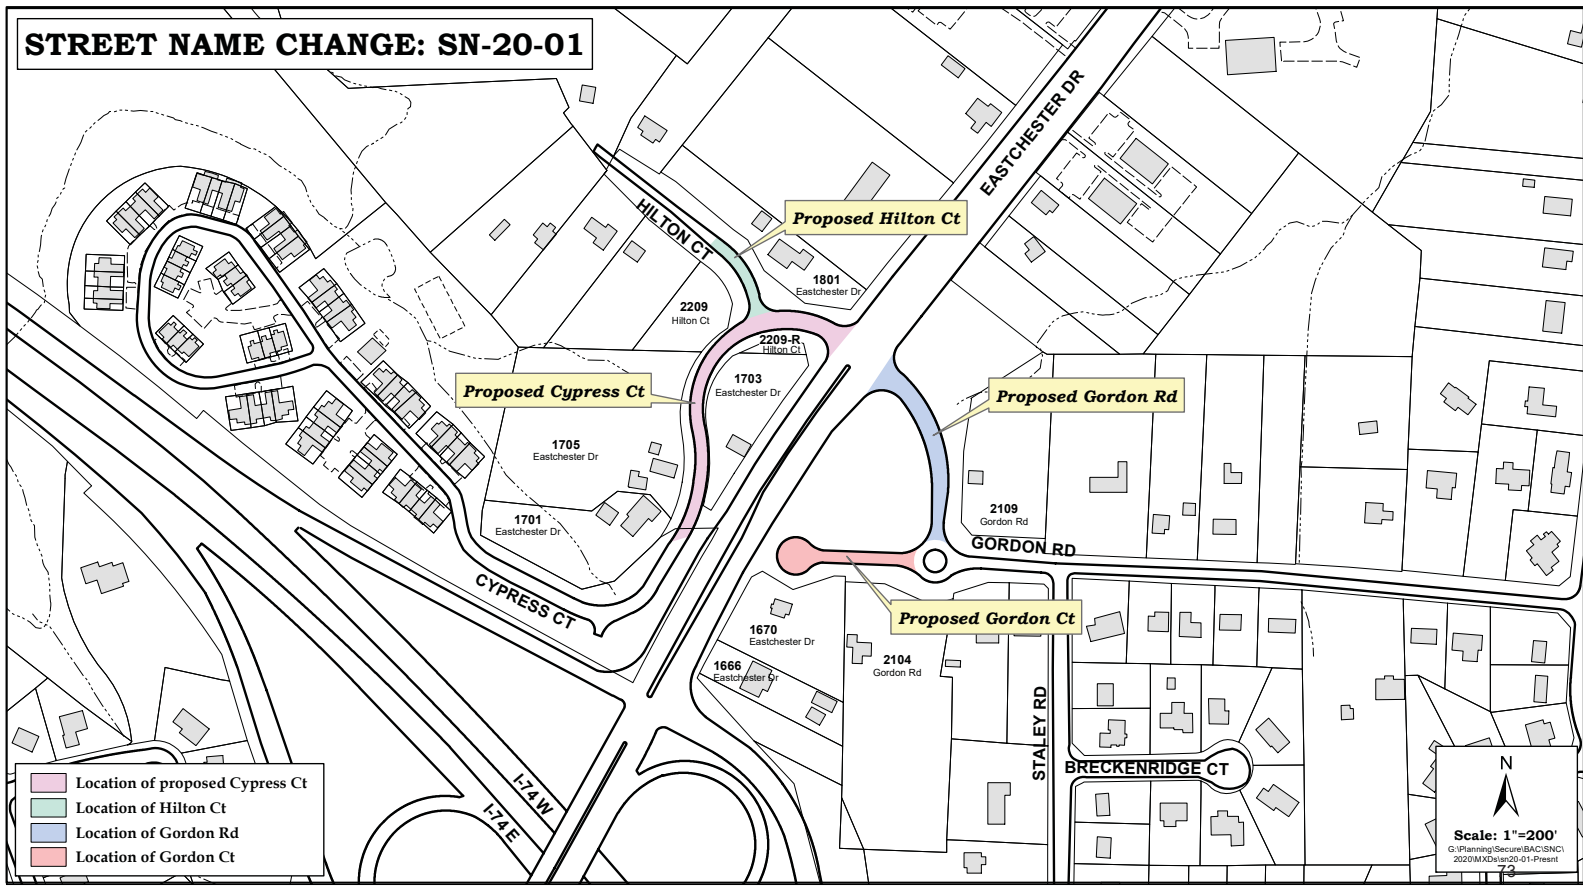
STREET NAME CHANGE: SN-20-01

EASTCHESTER DR

HILTON CT

Proposed Hilton Ct

1801
Eastchester Dr

2209
Hilton Ct

2209-R
Hilton Ct

1703
Eastchester Dr

Proposed Cypress Ct

Proposed Gordon Rd

1705
Eastchester Dr

1701
Eastchester Dr

2109
Gordon Rd

GORDON RD

CYPRESS CT

Proposed Gordon Ct

1670
Eastchester Dr

1666
Eastchester Dr

2104
Gordon Rd

STALEY RD

BRECKENRIDGE CT

I-74 W

I-74 E

Location of proposed Cypress Ct
Location of Hilton Ct
Location of Gordon Rd
Location of Gordon Ct

N

Scale: 1"=200'
G:\Planning\Secure\BAC\SNC\2020\MXDs\sn20-01-Presnt

73